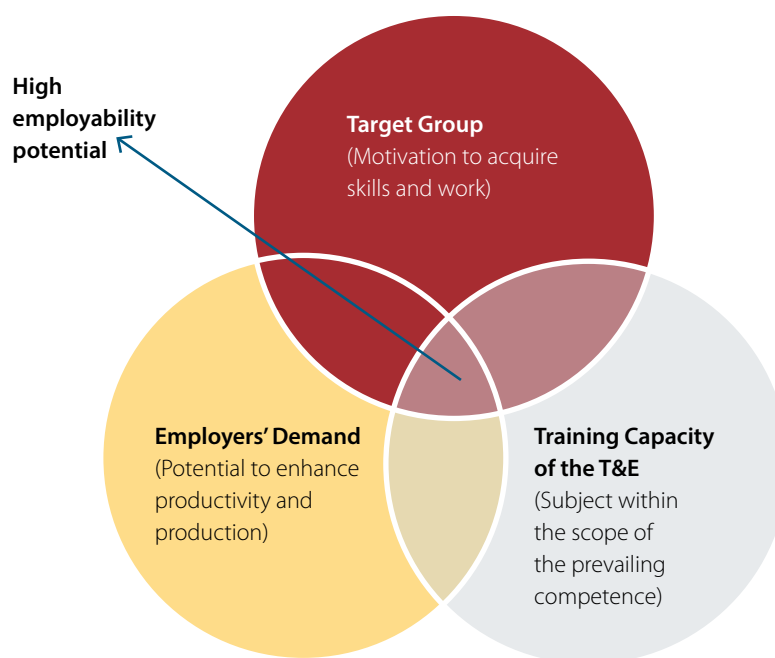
High employability potential

Target Group
(Motivation to acquire skills and work)

Employers' Demand
(Potential to enhance productivity and production)

Training Capacity of the T&E
(Subject within the scope of the prevailing competence)